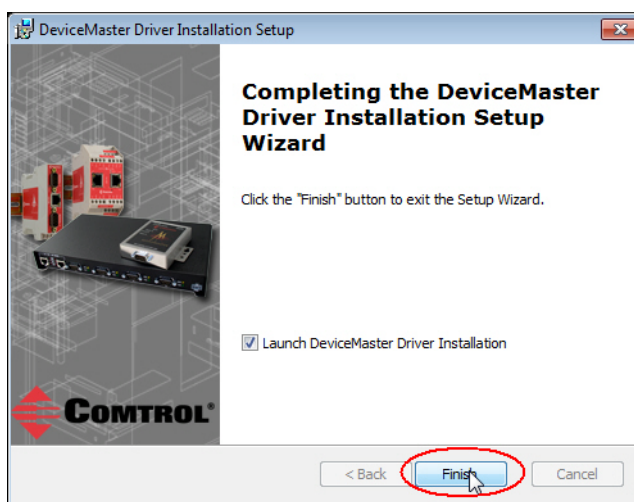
DeviceMaster Driver Installation Setup

Completing the DeviceMaster Driver Installation Setup Wizard

Click the "Finish" button to exit the Setup Wizard.

Launch DeviceMaster Driver Installation

COMTROL

< Back

Finish

Cancel